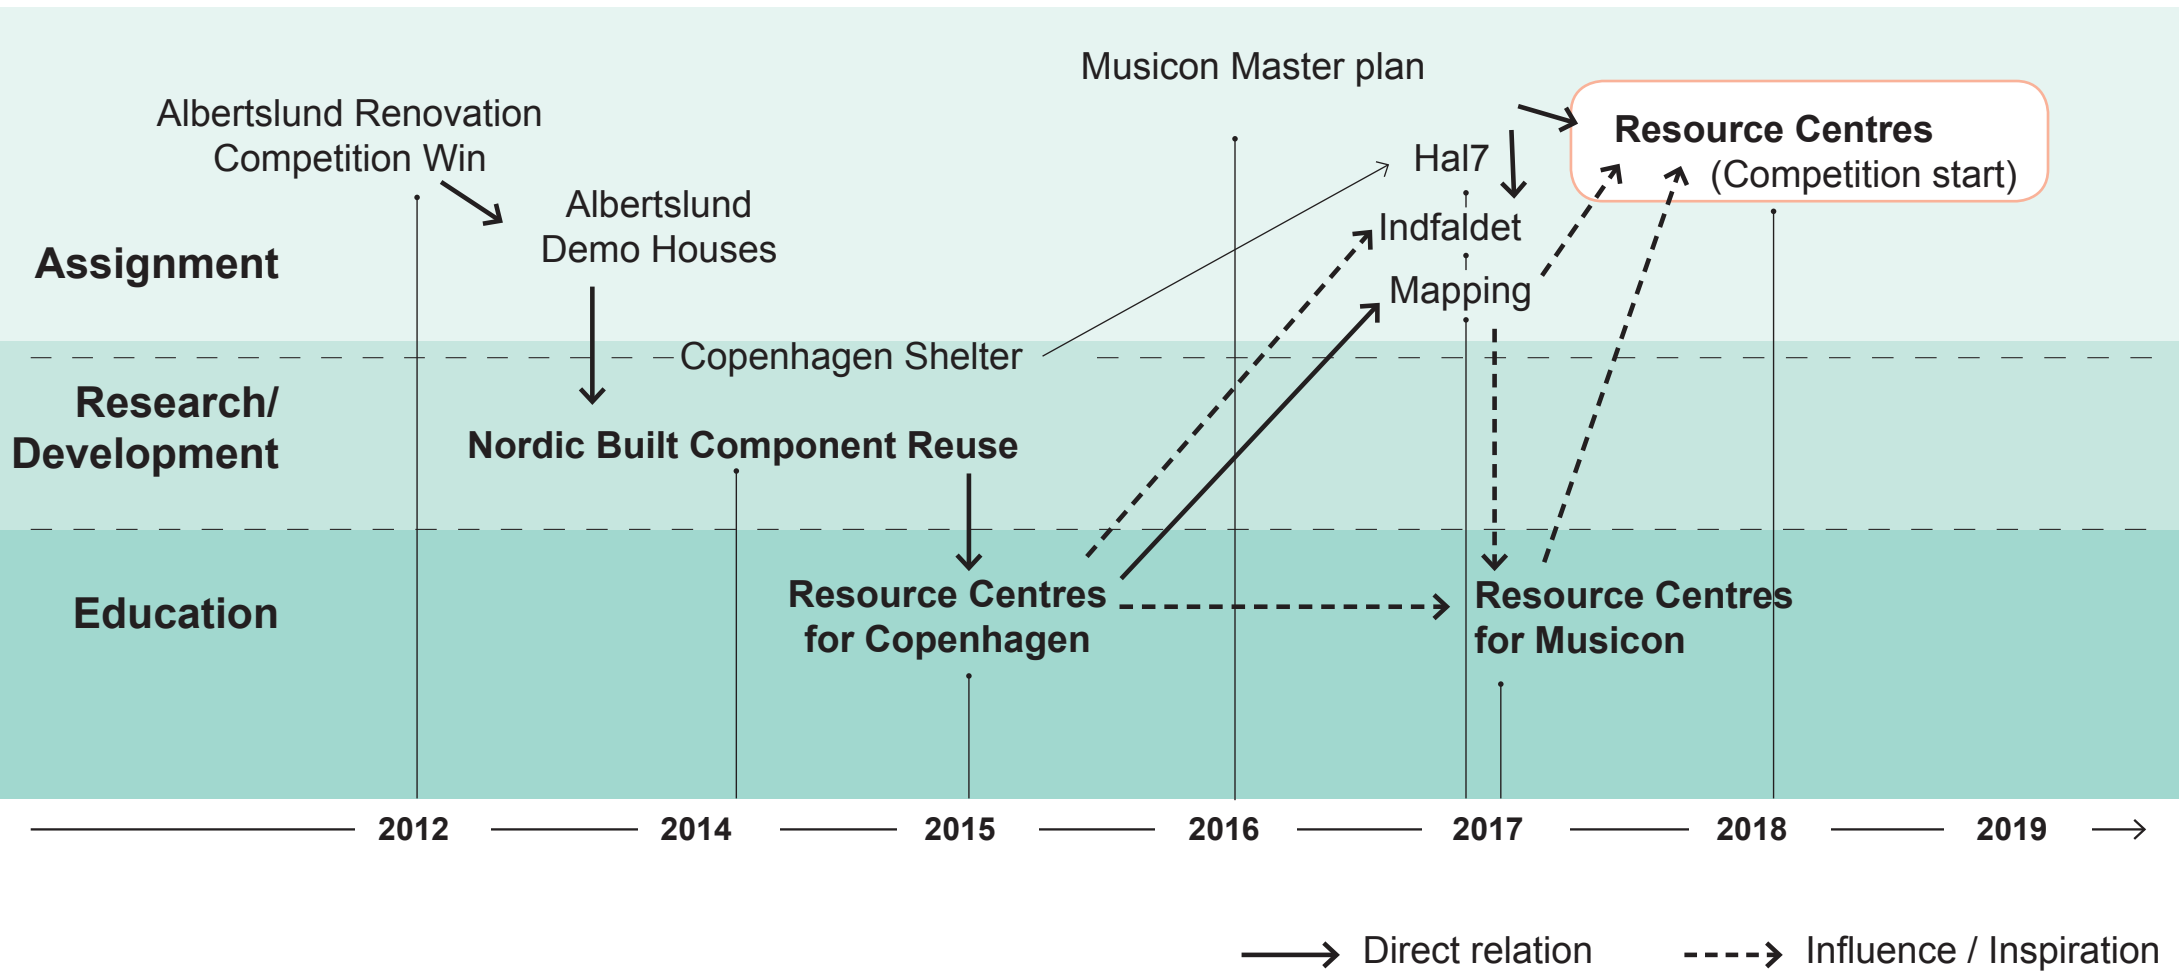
Musicon Master plan

Albertslund Renovation Competition Win

Resource Centres (Competition start)

Hal7

Albertslund Demo Houses

Indfaldet

Assignment

Mapping

Copenhagen Shelter

Research/ Development

Nordic Built Component Reuse

Education

Resource Centres for Copenhagen

Resource Centres for Musicon

2012 2014 2015 2016 2017 2018 2019

Direct relation

Influence / Inspiration